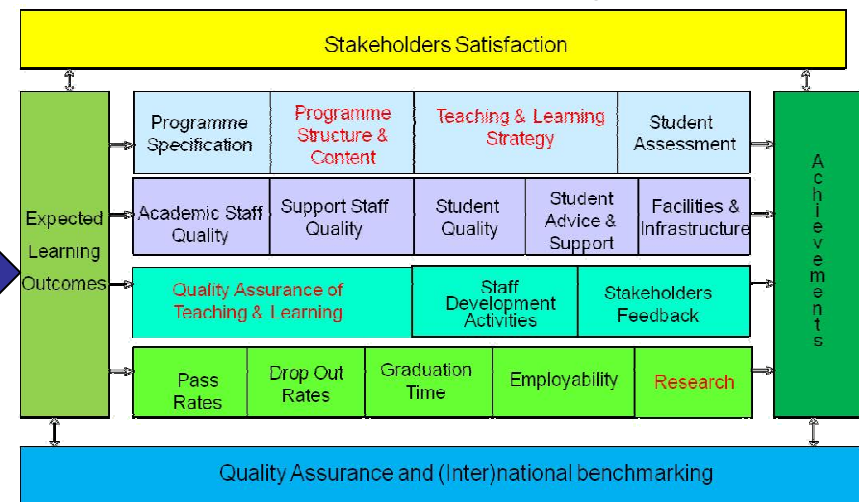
Stakeholders Satisfaction

Expected Learning Outcomes

Programme Specification

Programme Structure & Content

Teaching & Learning Strategy

Student Assessment

Academic Staff Quality

Support Staff Quality

Student Quality

Student Advice & Support

Facilities & Infrastructure

Quality Assurance of Teaching & Learning

Staff Development Activities

Stakeholders Feedback

Pass Rates

Drop Out Rates

Graduation Time

Employability

Research

Achievements

Quality Assurance and (Inter)national benchmarking